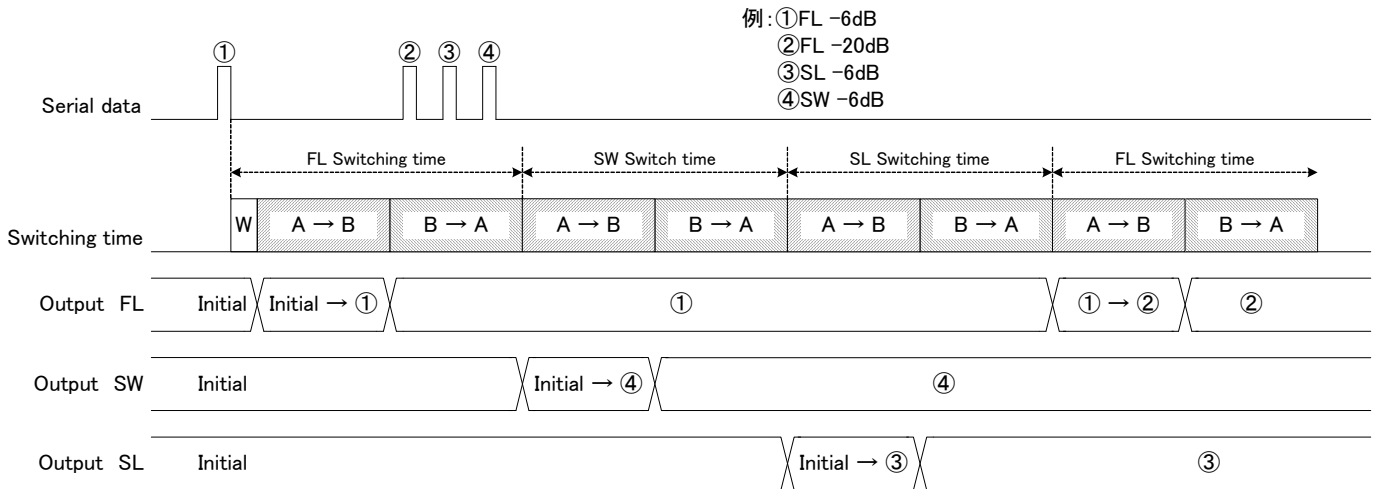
例：①FL −6dB
②FL −20dB
③SL −6dB
④SW −6dB

① ② ③ ④

Serial data

FL Switching time
SW Switch time
SL Switching time
FL Switching time

Switching time
W
A → B
B → A
A → B
B → A
A → B
B → A
A → B
B → A

Output FL
Initial
Initial → ①
①
① → ②
②

Output SW
Initial
Initial → ④
④

Output SL
Initial
Initial → ③
③